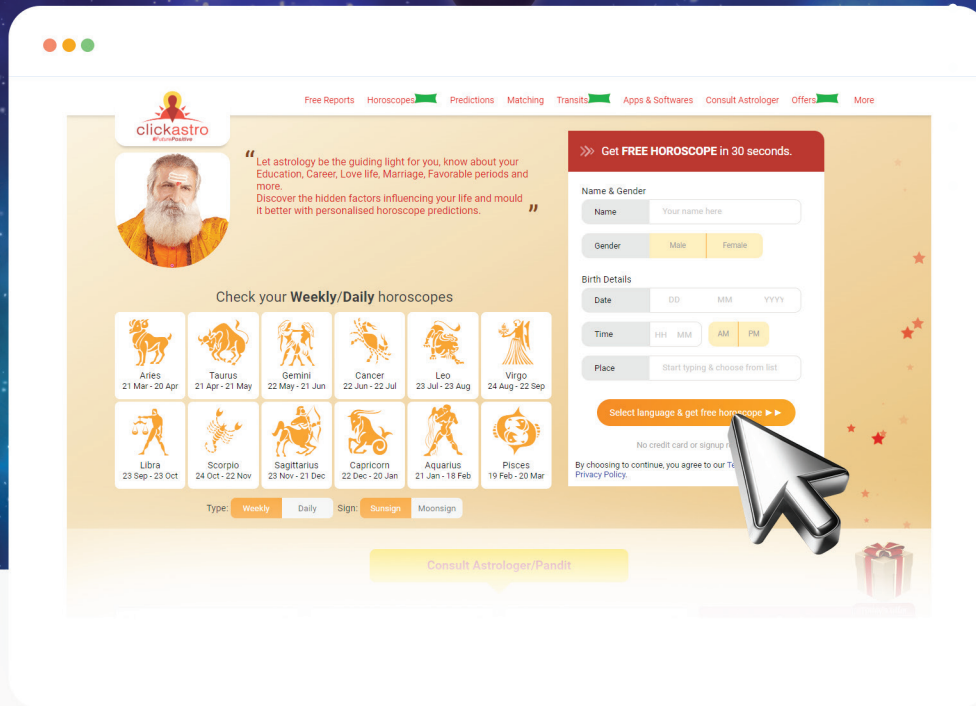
clickastro
#FuturePositive

Free Reports Horoscopes Predictions Matching Transits Apps & Softwares Consult Astrologer Offers More

"Let astrology be the guiding light for you, know about your Education, Career, Love life, Marriage, Favorable periods and more.
Discover the hidden factors influencing your life and mould it better with personalised horoscope predictions."

Check your **Weekly**/**Daily** horoscopes

| Aries 21 Mar - 20 Apr | Taurus 21 Apr - 21 May | Gemini 22 May - 21 Jun | Cancer 22 Jun - 22 Jul | Leo 23 Jul - 23 Aug | Virgo 24 Aug - 22 Sep |
|---|---|---|---|---|---|
| Libra 23 Sep - 23 Oct | Scorpio 24 Oct - 22 Nov | Sagittarius 23 Nov - 21 Dec | Capricorn 22 Dec - 20 Jan | Aquarius 21 Jan - 18 Feb | Pisces 19 Feb - 20 Mar |

Type: Weekly Daily Sign: Sunsign Moonsign

Get **FREE HOROSCOPE** in 30 seconds.

Name & Gender
Name Your name here
Gender Male Female

Birth Details
Date DD MM YYYY
Time HH MM AM PM
Place Start typing & choose from list

Select language & get free horoscope ►►

No credit card or signup r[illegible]

By choosing to continue, you agree to our Te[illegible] Privacy Policy.

Consult Astrologer/Pandit